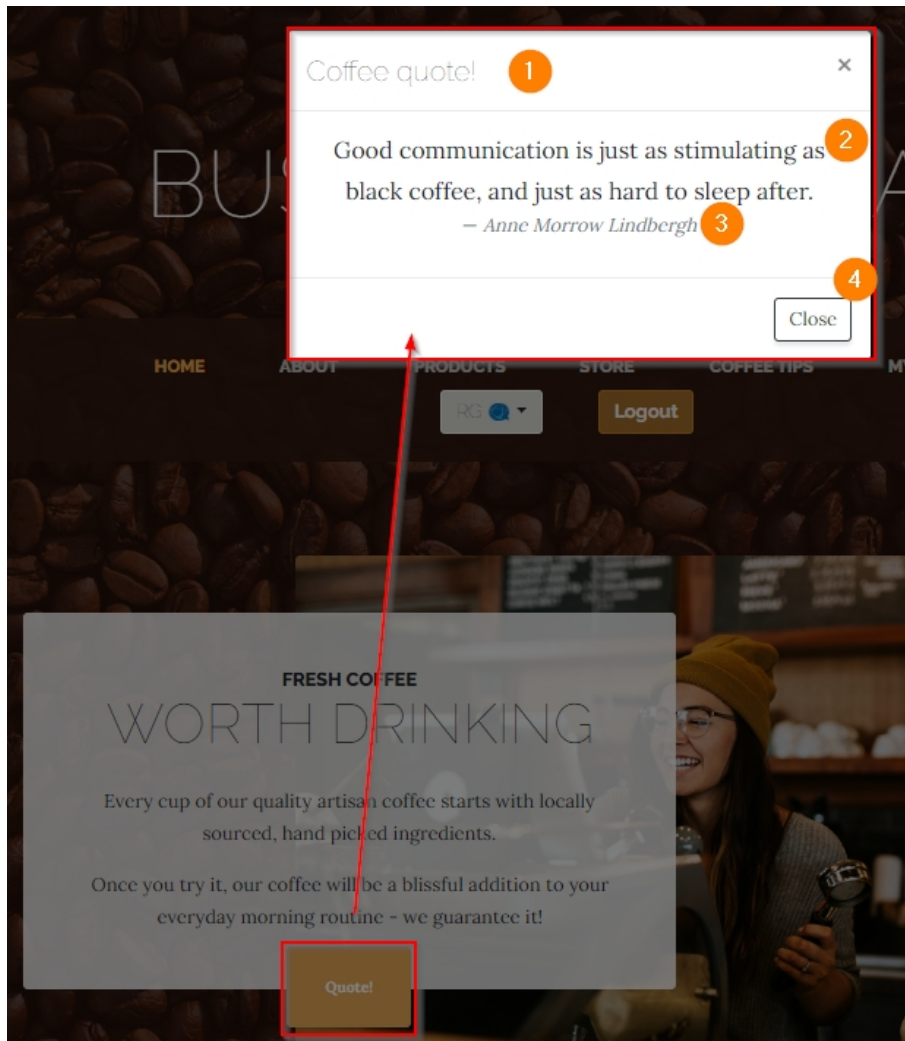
Coffee quote! 1 ×

Good communication is just as stimulating as black coffee, and just as hard to sleep after. 2

— Anne Morrow Lindbergh 3

4

Close

BUS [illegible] A

HOME ABOUT PRODUCTS STORE COFFEE TIPS MY

RG

Logout

FRESH COFFEE

WORTH DRINKING

Every cup of our quality artisan coffee starts with locally sourced, hand picked ingredients.

Once you try it, our coffee will be a blissful addition to your everyday morning routine - we guarantee it!

Quote!